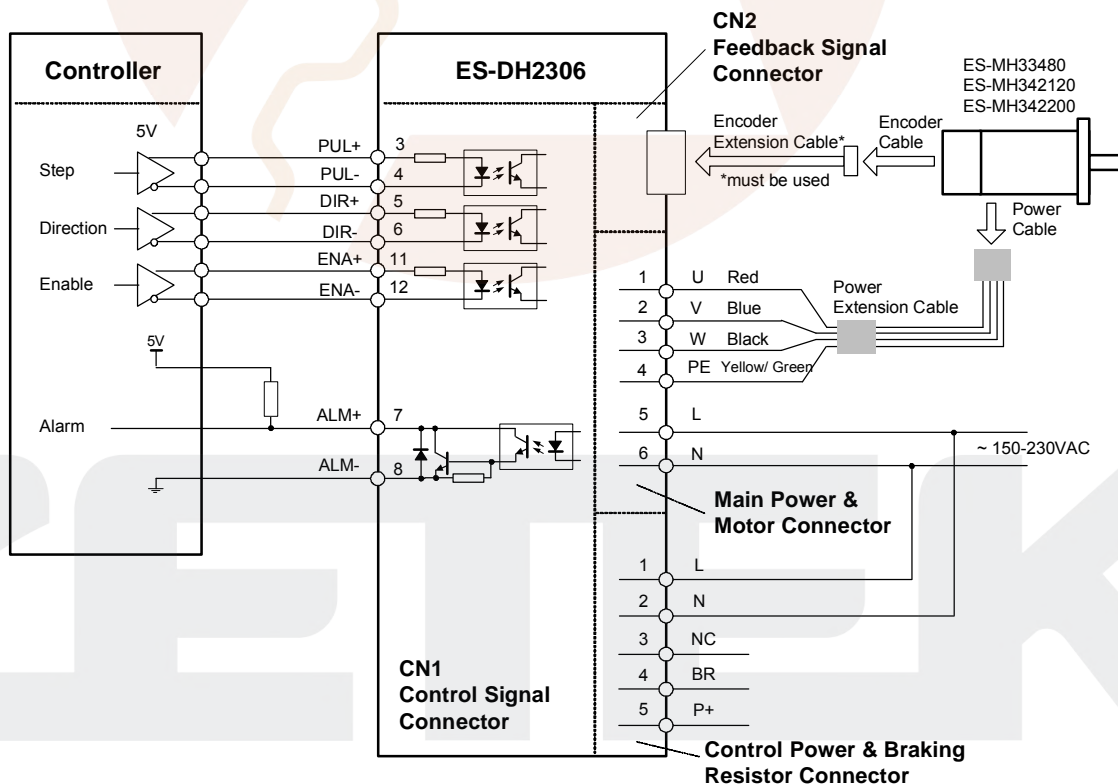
CN2
Feedback Signal Connector

Controller

ES-DH2306

ES-MH33480
ES-MH342120
ES-MH342200

5V

Encoder Extension Cable*

Encoder Cable

*must be used

Step

PUL+ 3
PUL- 4

Direction

DIR+ 5
DIR- 6

Enable

ENA+ 11
ENA- 12

Power Cable

1 U Red
2 V Blue
3 W Black
4 PE Yellow/ Green

Power Extension Cable

5V

Alarm

ALM+ 7
ALM- 8

5 L
6 N

~ 150-230VAC

Main Power & Motor Connector

1 L
2 N
3 NC
4 BR
5 P+

CN1
Control Signal Connector

Control Power & Braking Resistor Connector